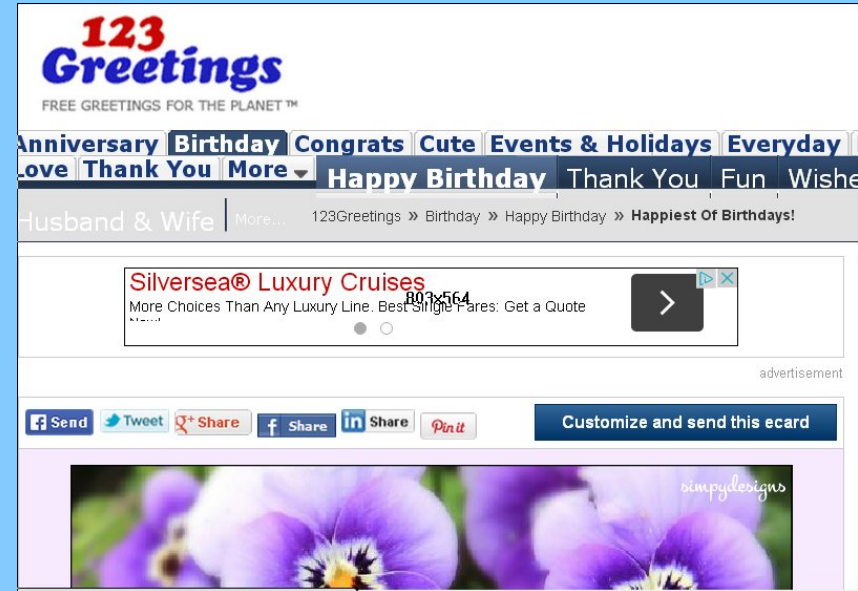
123 Greetings
FREE GREETINGS FOR THE PLANET™

Anniversary Birthday Congrats Cute Events & Holidays Everyday
Love Thank You More
Happy Birthday Thank You Fun Wishe
Husband & Wife More...
123Greetings » Birthday » Happy Birthday » Happiest Of Birthdays!

Silversea® Luxury Cruises
More Choices Than Any Luxury Line. Best Single Fares: Get a Quote Now!
803x564
advertisement

Send Tweet Share Share Share Pin it
Customize and send this ecard

simpydesigns